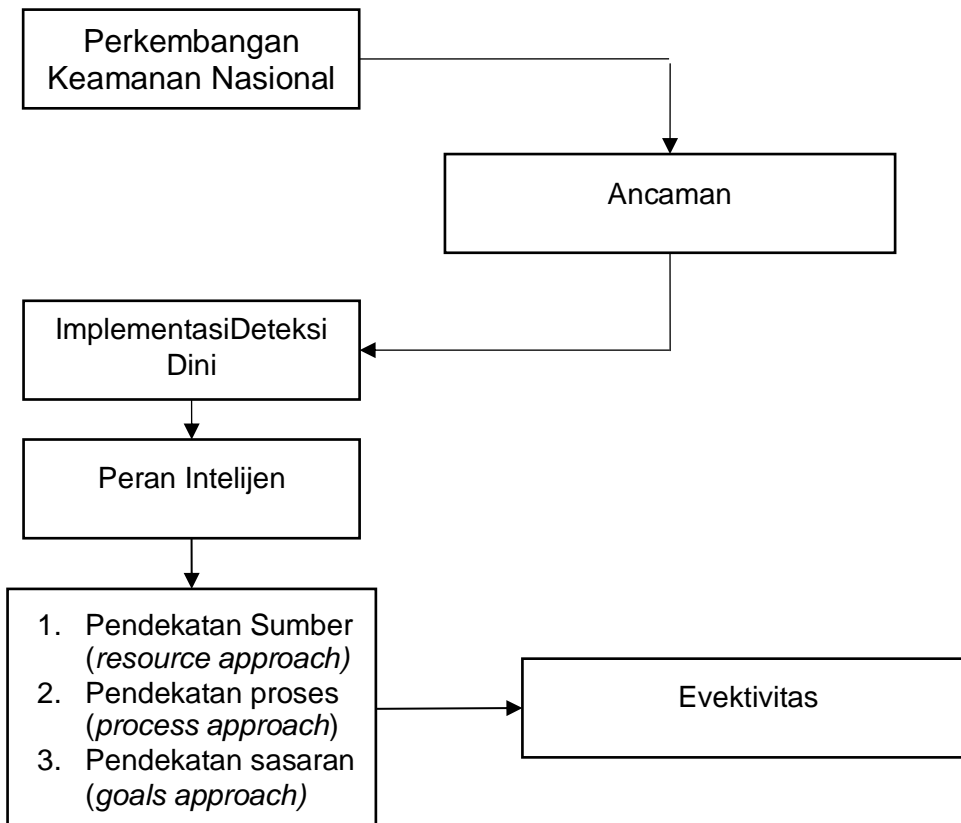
Perkembangan Keamanan Nasional

Ancaman

ImplementasiDeteksi Dini

Peran Intelijen

1. Pendekatan Sumber (*resource approach)*
2. Pendekatan proses (*process approach*)
3. Pendekatan sasaran (*goals approach)*

Evektivitas